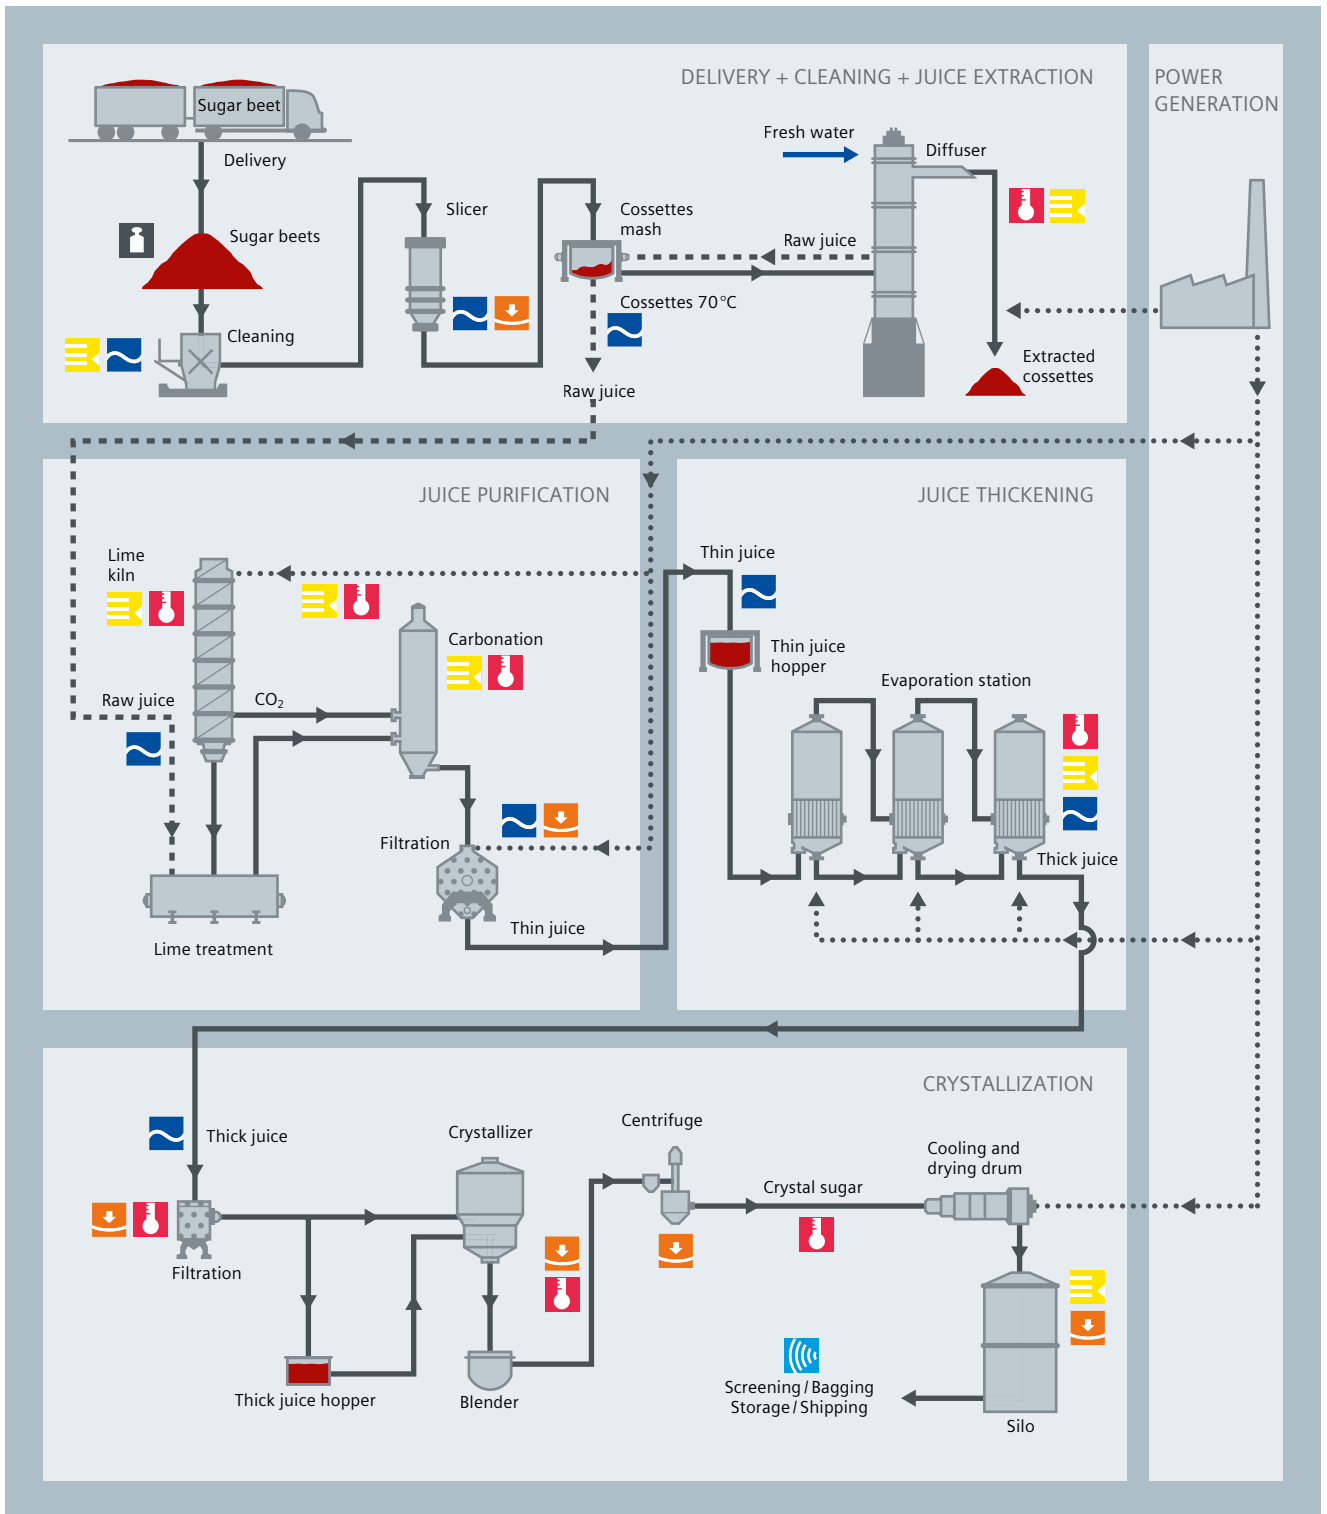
DELIVERY + CLEANING + JUICE EXTRACTION

POWER GENERATION

Sugar beet

Delivery

Sugar beets

Cleaning

Slicer

Cossettes mash

Fresh water

Diffuser

Raw juice

Cossettes 70 °C

Raw juice

Extracted cossettes

JUICE PURIFICATION

Lime kiln

Carbonation

Raw juice

$CO_2$

Filtration

Lime treatment

Thin juice

JUICE THICKENING

Thin juice

Thin juice hopper

Evaporation station

Thick juice

CRYSTALLIZATION

Thick juice

Filtration

Crystallizer

Centrifuge

Crystal sugar

Cooling and drying drum

Thick juice hopper

Blender

Screening / Bagging Storage / Shipping

Silo